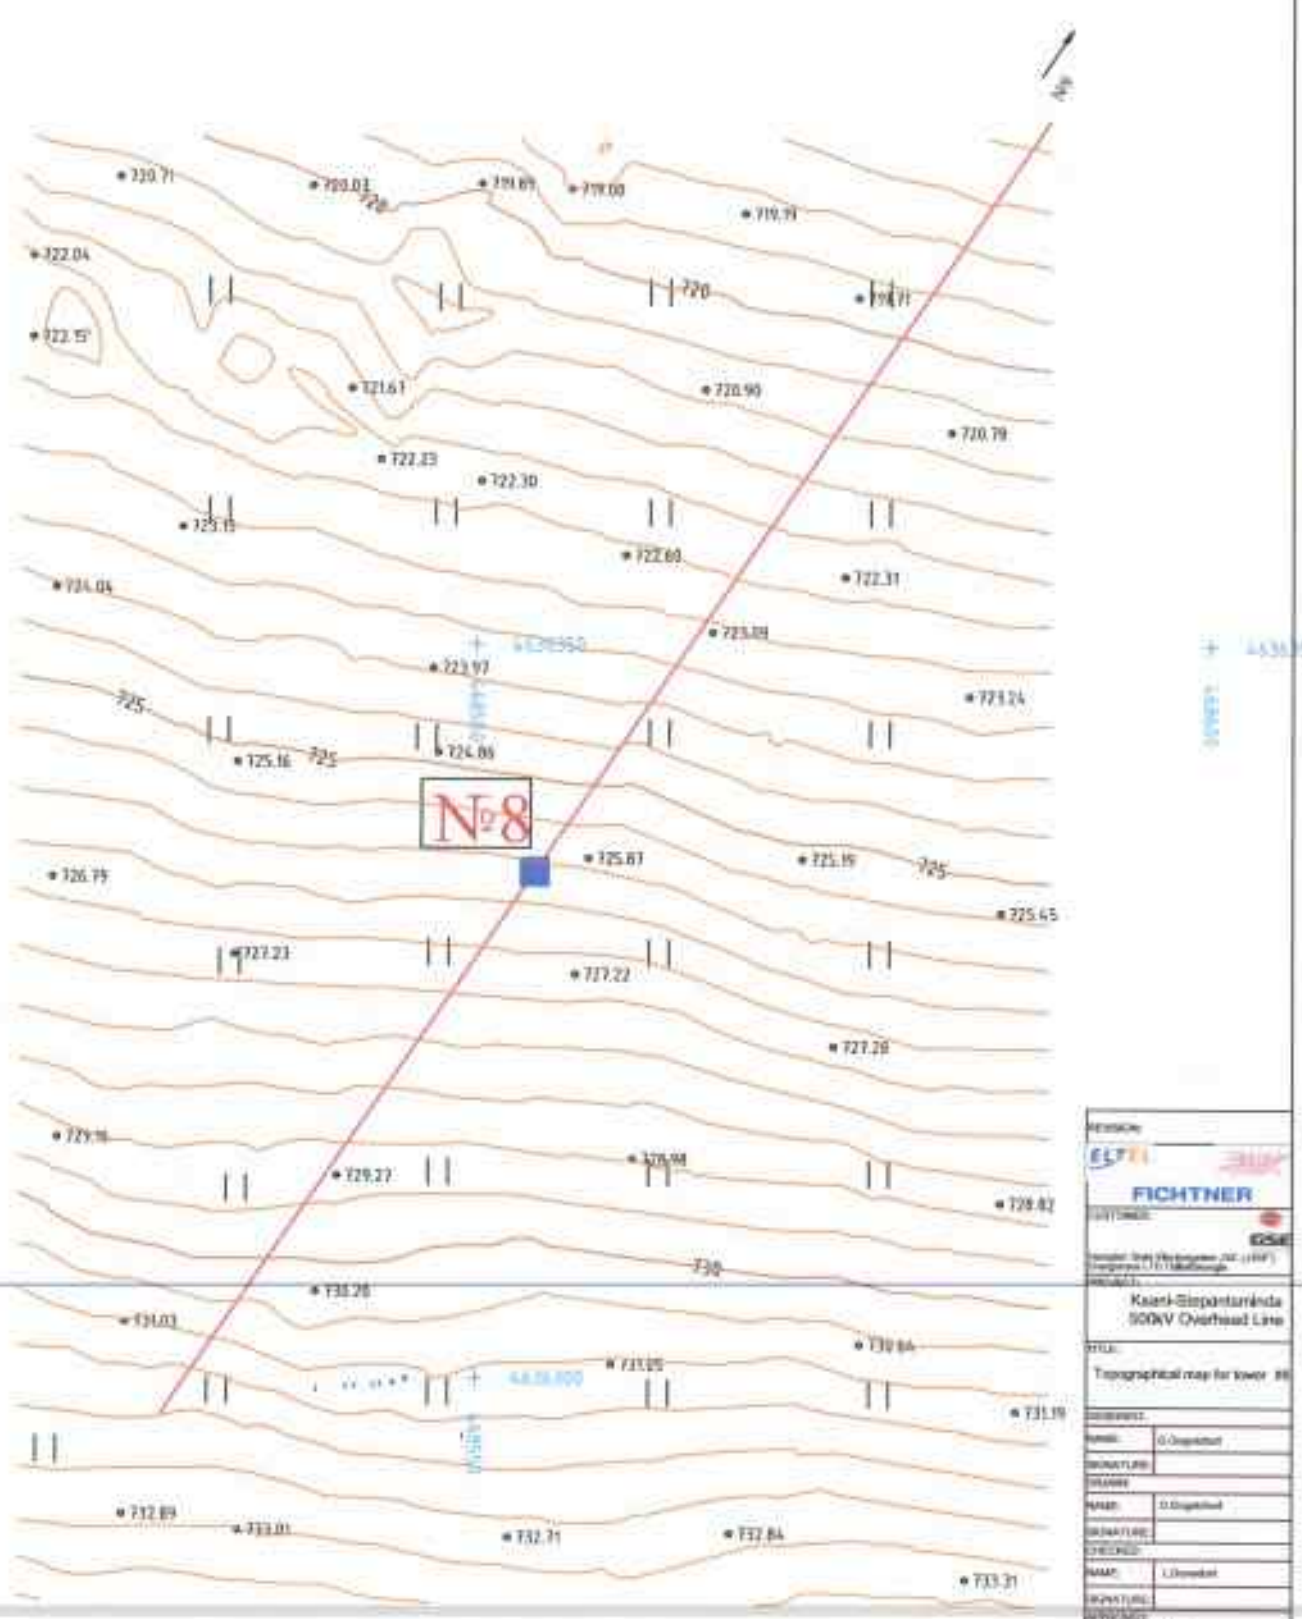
N

720.71
720.03
720
719.69
719.00
719.19
722.04
720
719.71
722.15
721.61
720.90
720.79
722.23
722.30
723.15
722.60
722.31
724.04
4436950
723.09
723.97
723.24
725
725.16
725
724.86
№8
725.87
725.19
725
726.79
725.45
727.23
727.22
727.28
729.16
729.27
728.98
728.82
730
730.26
731.03
730.84
731.25
4436900
731.19
732.89
733.01
732.71
732.84
733.31

REVISION
ELTEL
FICHTNER
CUSTOMER
PROJECT
Ksani-Stepantsminda 500kV Overhead Line
TITLE
Topographical map for tower #8
DESIGNED
NAME
SIGNATURE
DRAWN
NAME
SIGNATURE
CHECKED
NAME
SIGNATURE